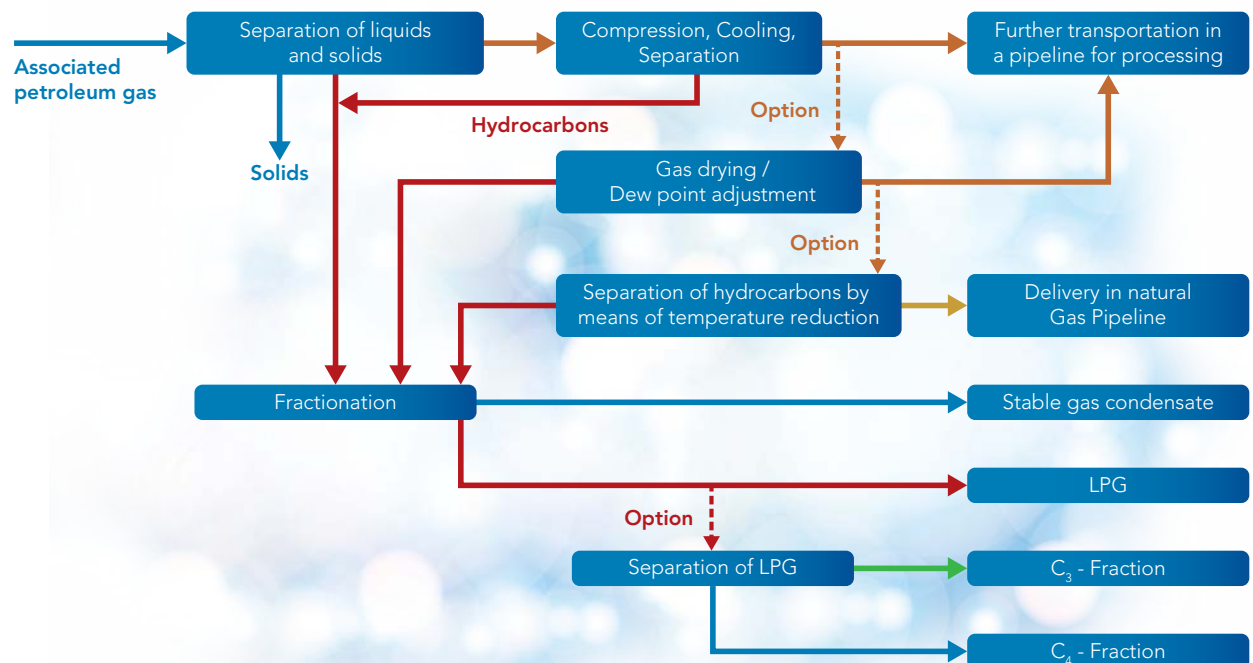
Associated petroleum gas

Separation of liquids and solids

Compression, Cooling, Separation

Further transportation in a pipeline for processing

Solids

Hydrocarbons

Option

Gas drying / Dew point adjustment

Option

Separation of hydrocarbons by means of temperature reduction

Delivery in natural Gas Pipeline

Fractionation

Stable gas condensate

LPG

Option

Separation of LPG

$C_3$ - Fraction

$C_4$ - Fraction